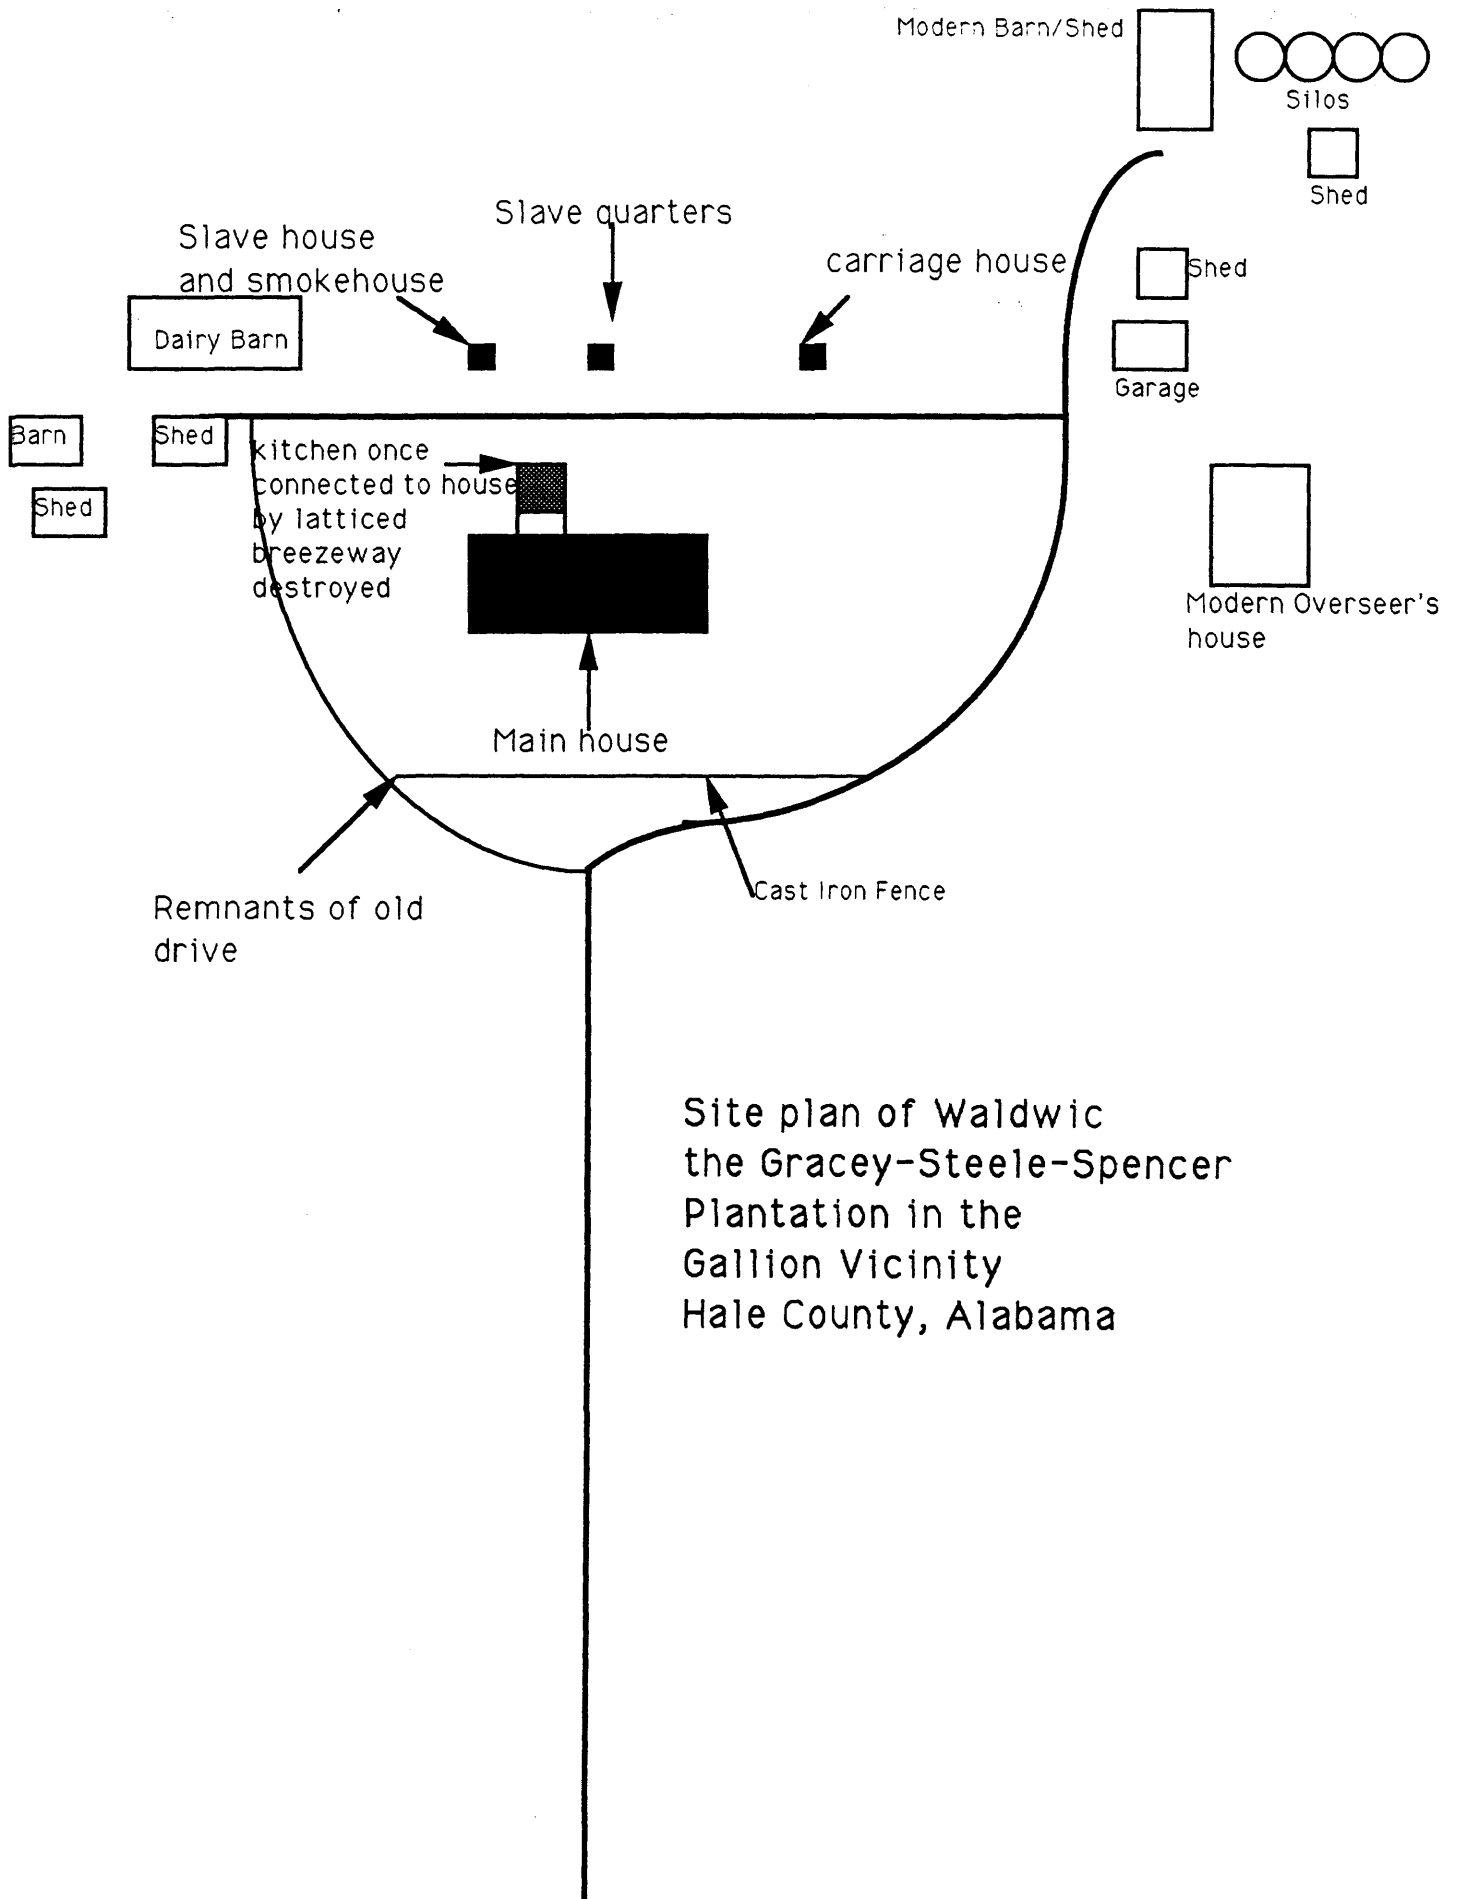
Modern Barn/Shed

Silos

Shed

Slave quarters

Slave house and smokehouse

carriage house

Shed

Dairy Barn

Garage

Barn

Shed

kitchen once connected to house by latticed breezeway destroyed

Shed

Modern Overseer's house

Main house

Remnants of old drive

Cast Iron Fence

Site plan of Waldwic
the Gracey-Steele-Spencer
Plantation in the
Gallion Vicinity
Hale County, Alabama